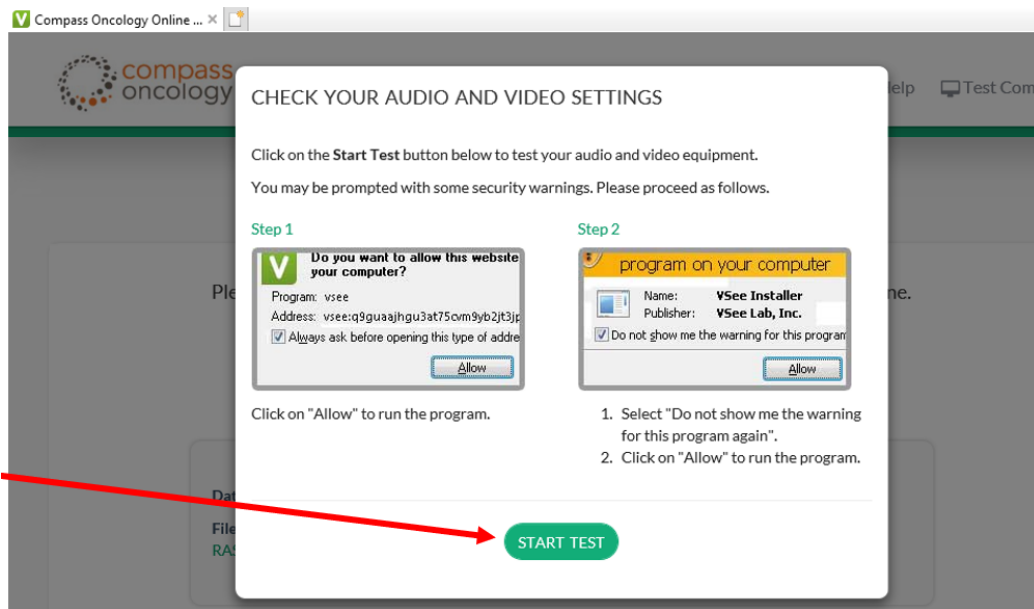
Compass Oncology Online ...

compass oncology

elp

Test Com

CHECK YOUR AUDIO AND VIDEO SETTINGS

Click on the **Start Test** button below to test your audio and video equipment.

You may be prompted with some security warnings. Please proceed as follows.

Step 1

Do you want to allow this website your computer?

Program: vsee

Address: vsee:q9guaajhgu3at75cvm9yb2jt3jp

Always ask before opening this type of addre

Allow

Click on "Allow" to run the program.

Step 2

program on your computer

Name: VSee Installer

Publisher: VSee Lab, Inc.

Do not show me the warning for this program

Allow

1. Select "Do not show me the warning for this program again".
2. Click on "Allow" to run the program.

Ple

ne.

Dat

File

RAS

START TEST